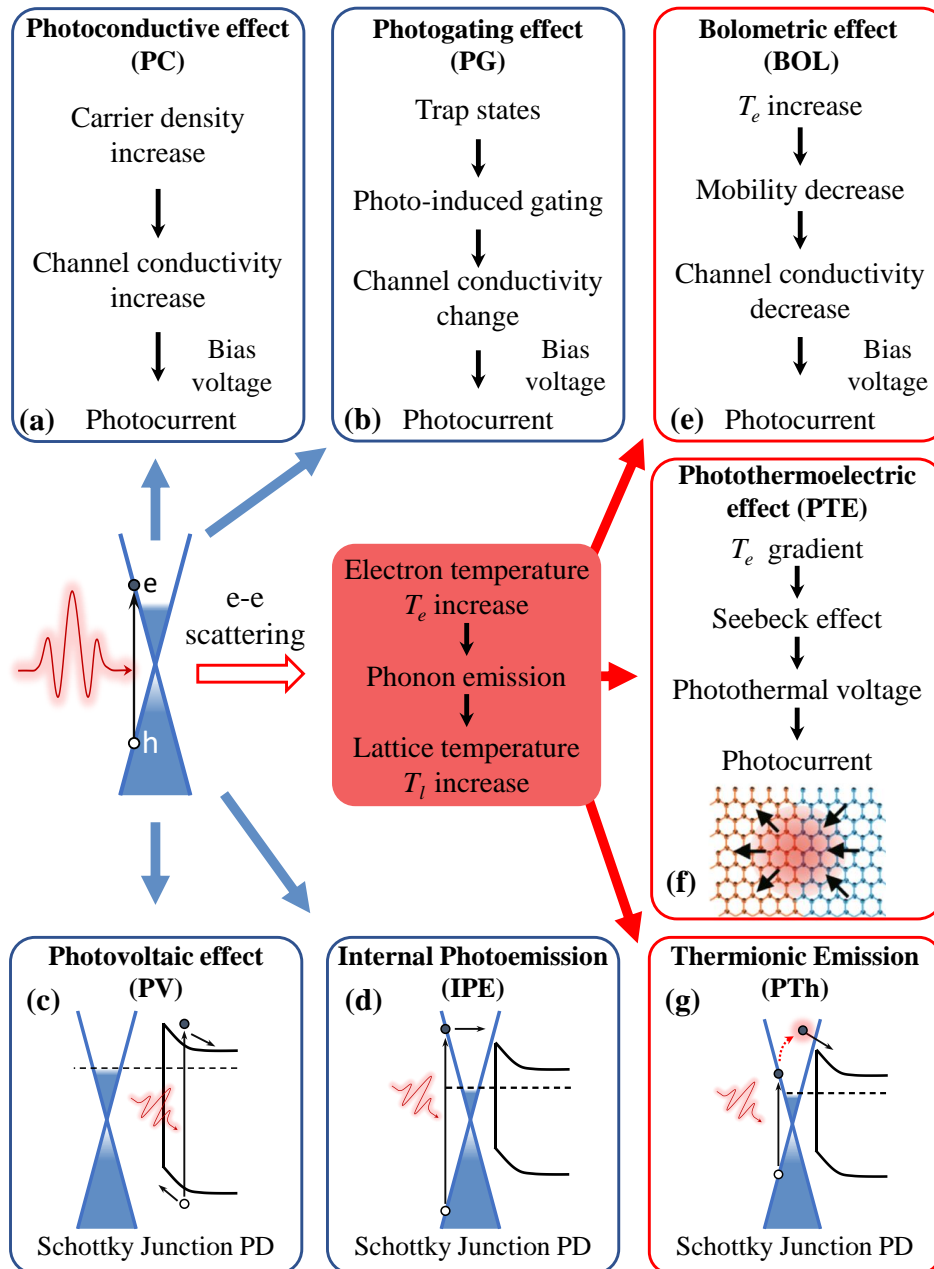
Photoconductive effect (PC)

Carrier density increase

Channel conductivity increase

Bias voltage

(a) Photocurrent

Photogating effect (PG)

Trap states

Photo-induced gating

Channel conductivity change

Bias voltage

(b) Photocurrent

Bolometric effect (BOL)

$T_e$ increase

Mobility decrease

Channel conductivity decrease

Bias voltage

(e) Photocurrent

e

h

e-e scattering

Electron temperature $T_e$ increase

Phonon emission

Lattice temperature $T_l$ increase

Photothermoelectric effect (PTE)

$T_e$ gradient

Seebeck effect

Photothermal voltage

Photocurrent

(f)

Photovoltaic effect (PV)

(c)

Schottky Junction PD

Internal Photoemission (IPE)

(d)

Schottky Junction PD

Thermionic Emission (PTh)

(g)

Schottky Junction PD